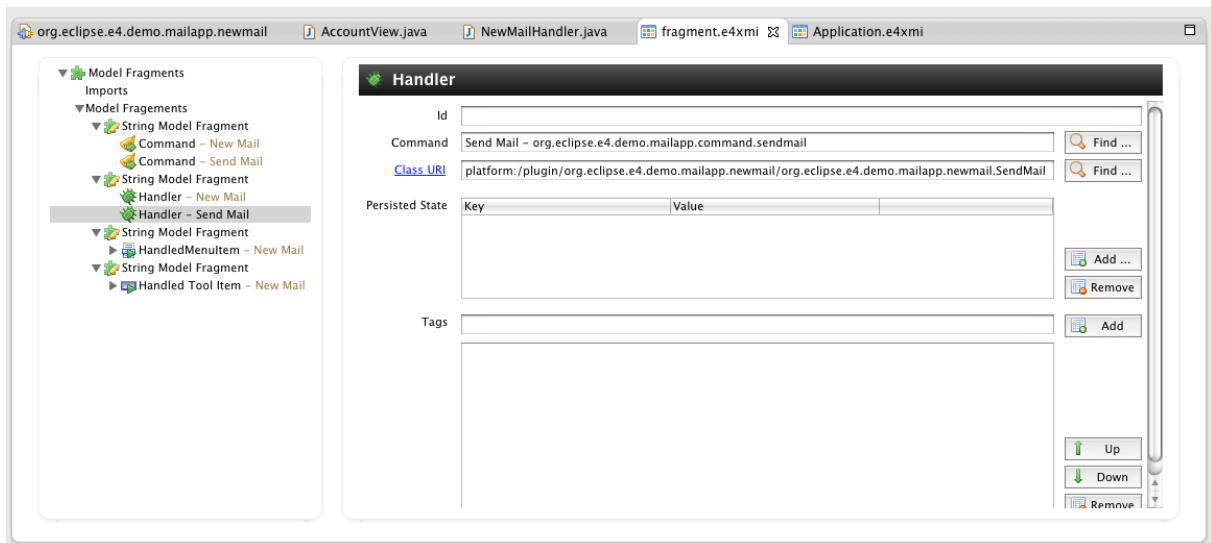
org.eclipse.e4.demo.mailapp.newmail | AccountView.java | NewMailHandler.java | fragment.e4xmi | Application.e4xmi

Model Fragments
Imports
Model Fragements
String Model Fragment
Command - New Mail
Command - Send Mail
String Model Fragment
Handler - New Mail
Handler - Send Mail
String Model Fragment
HandledMenuItem - New Mail
String Model Fragment
Handled Tool Item - New Mail

Handler

Id
Command Send Mail - org.eclipse.e4.demo.mailapp.command.sendmail Find ...
Class URI platform:/plugin/org.eclipse.e4.demo.mailapp.newmail/org.eclipse.e4.demo.mailapp.newmail.SendMail Find ...
Persisted State

| Key | Value |
|---|---|

Add ...
Remove
Tags
Add
Up
Down
Remove